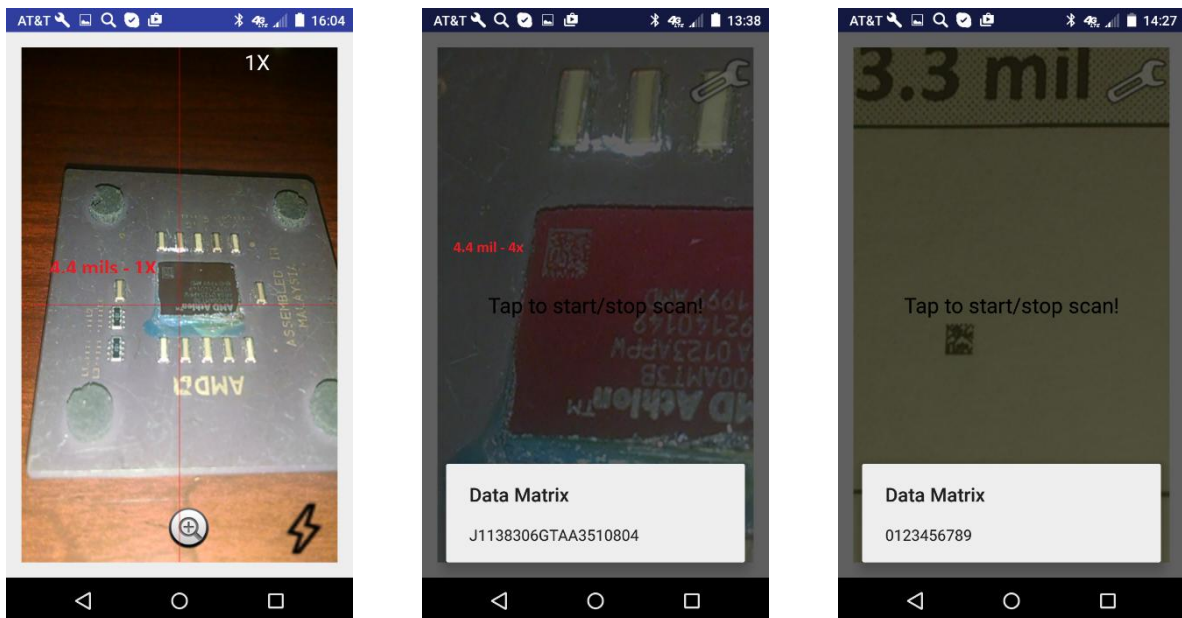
AT&T 4G 16:04

1X

4.4 mils - 1X

AMD Athlon
ASSEMBLED IN MALAYSIA

AMD

AT&T 4G 13:38

4.4 mil - 4x

Tap to start/stop scan!

Data Matrix

J1138306GTAA3510804

AT&T 4G 14:27

3.3 mil

Tap to start/stop scan!

Data Matrix

0123456789